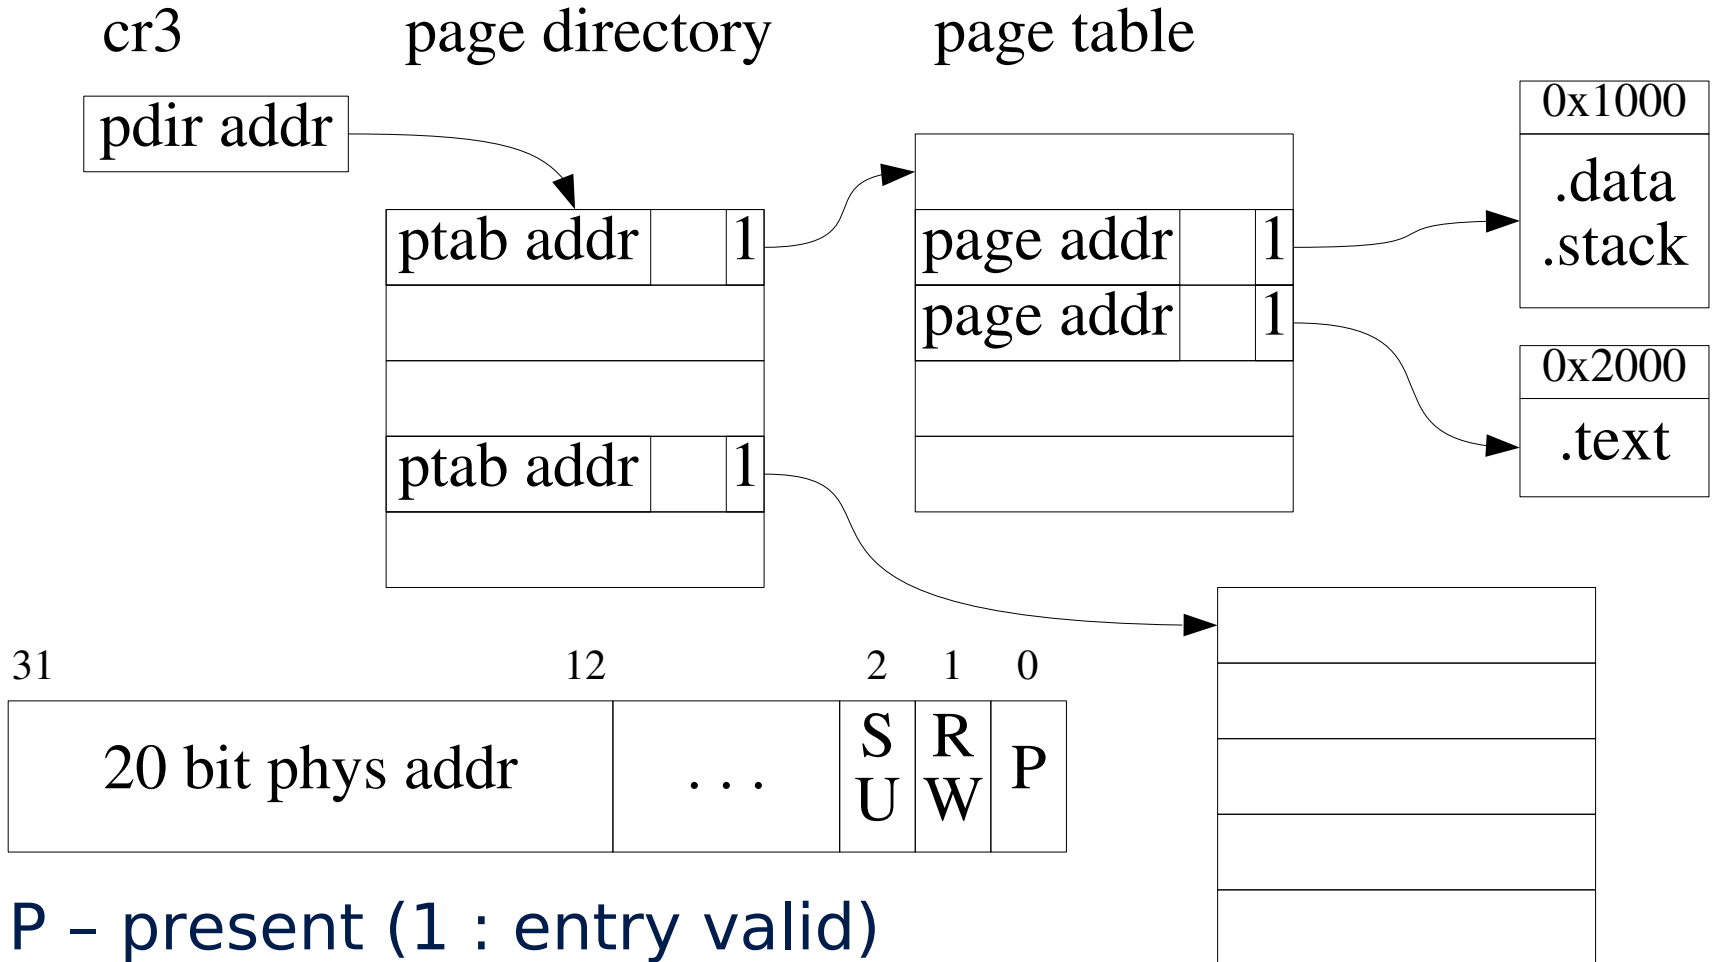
cr3

page directory

page table

pdir addr

ptab addr 1

ptab addr 1

page addr 1

page addr 1

0x1000

.data
.stack

0x2000

.text

31 12 2 1 0

20 bit phys addr

. . .

S U

R W

P

P – present (1 : entry valid)